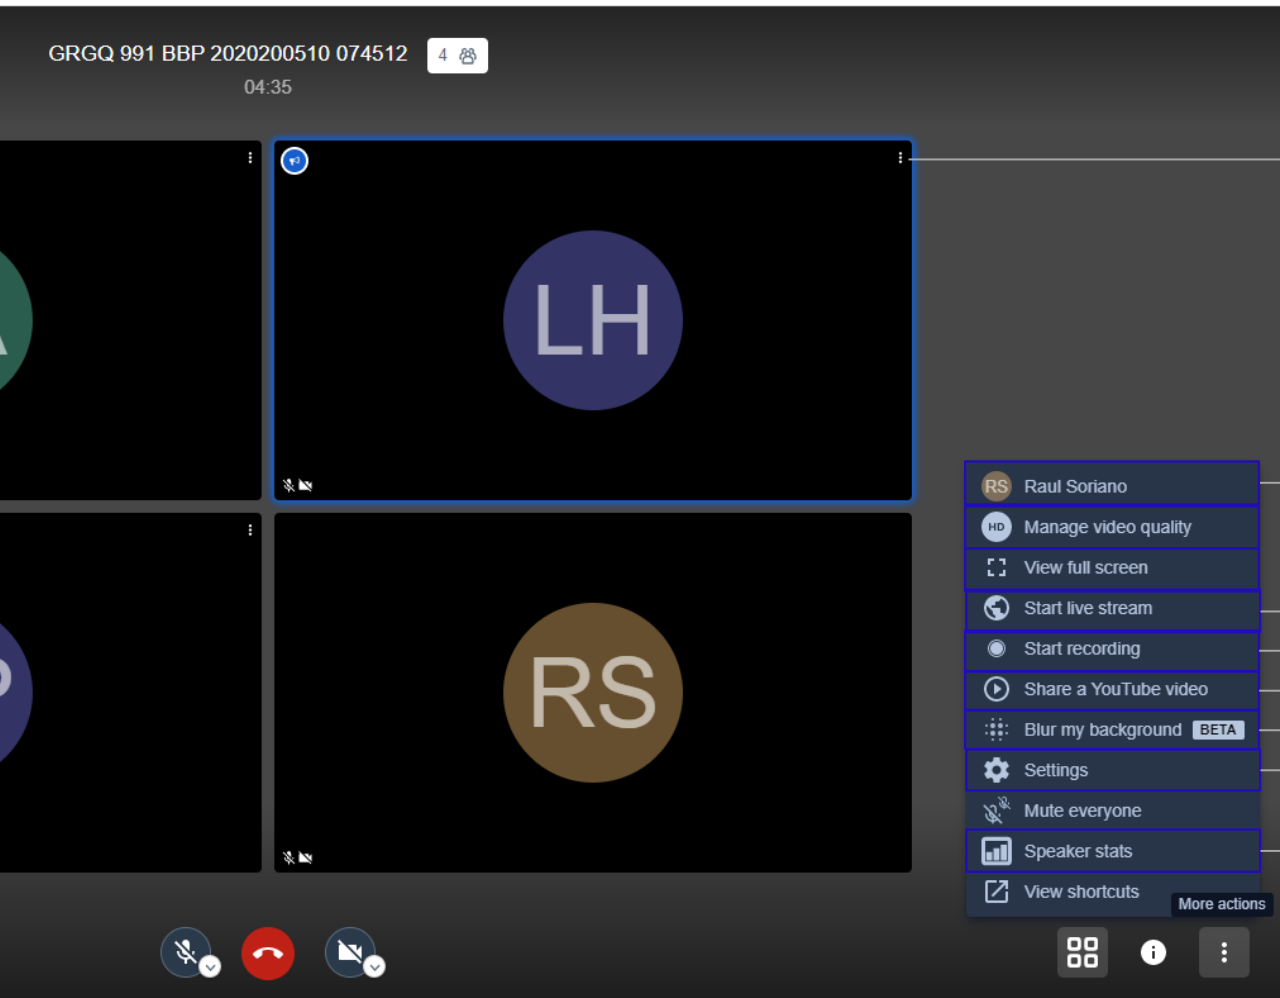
GRGQ 991 BBP 2020200510 074512 4

04:35

LH

RS

RS Raul Soriano

HD Manage video quality

View full screen

Start live stream

Start recording

Share a YouTube video

Blur my background BETA

Settings

Mute everyone

Speaker stats

View shortcuts

More actions